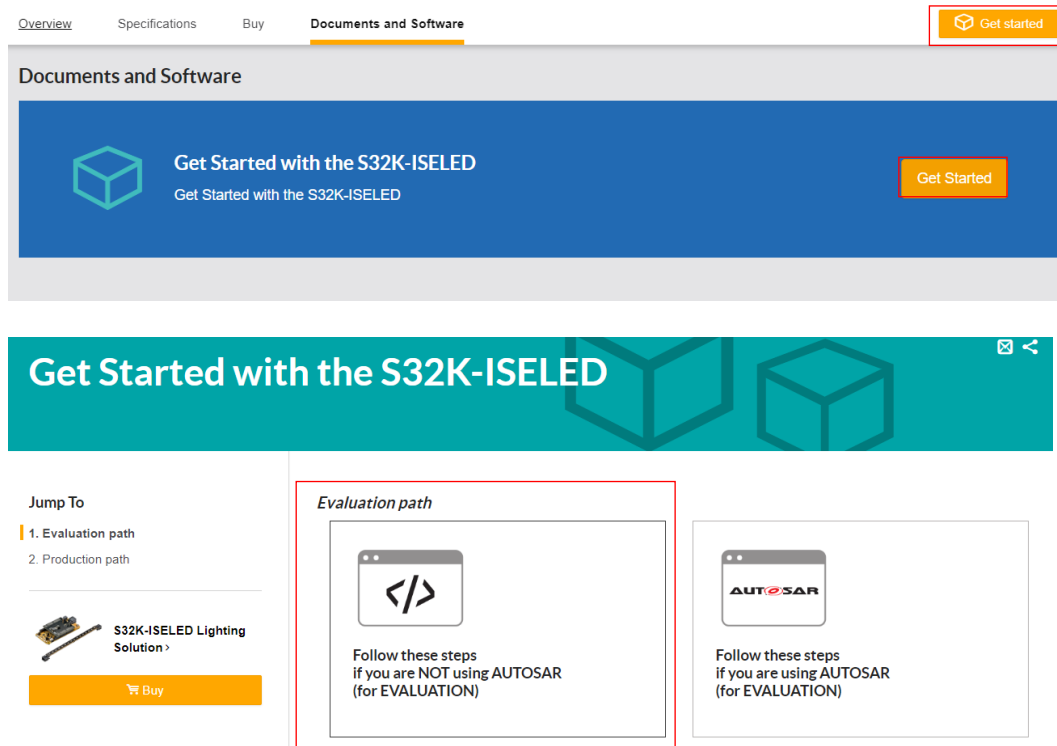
Overview Specifications Buy Documents and Software

Get started

Documents and Software

Get Started with the S32K-ISELED

Get Started with the S32K-ISELED

Get Started

Get Started with the S32K-ISELED

Jump To

1. Evaluation path

2. Production path

S32K-ISELED Lighting Solution ›

Buy

Evaluation path

</>

Follow these steps if you are NOT using AUTOSAR (for EVALUATION)

AUTOSAR

Follow these steps if you are using AUTOSAR (for EVALUATION)